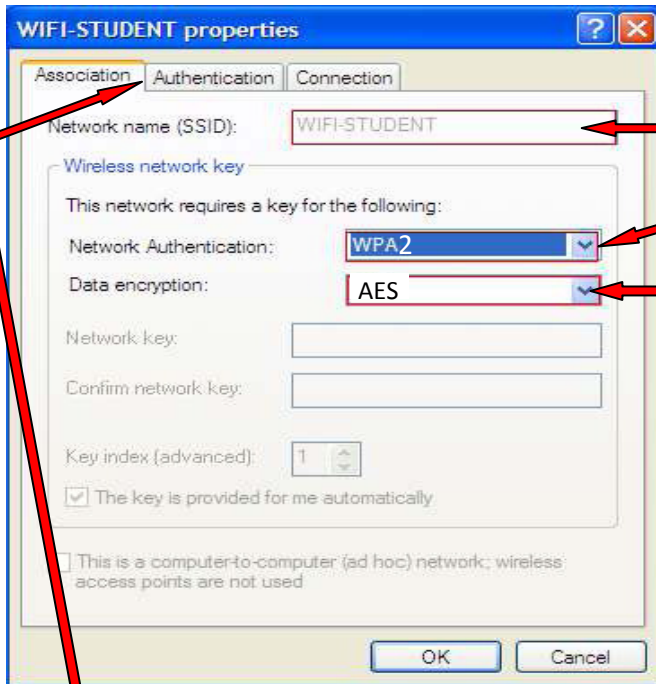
WIFI-STUDENT properties

Association | Authentication | Connection

Network name (SSID): WIFI-STUDENT

Wireless network key

This network requires a key for the following:

Network Authentication: WPA2

Data encryption: AES

Network key:

Confirm network key:

Key index (advanced): 1

The key is provided for me automatically

This is a computer-to-computer (ad hoc) network; wireless access points are not used

OK Cancel